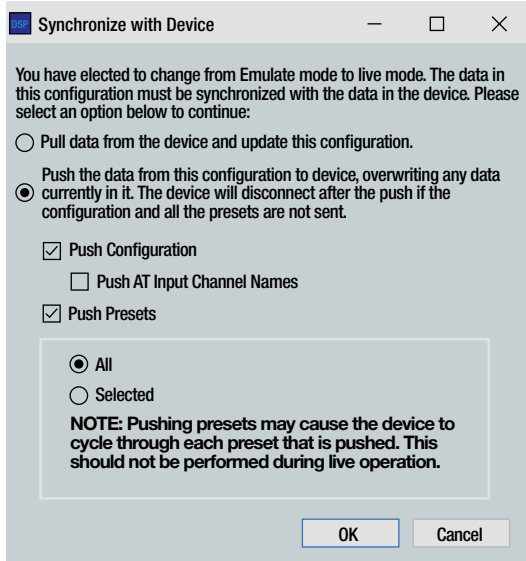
DSP Synchronize with Device

You have elected to change from Emulate mode to live mode. The data in this configuration must be synchronized with the data in the device. Please select an option below to continue:

Pull data from the device and update this configuration.

Push the data from this configuration to device, overwriting any data currently in it. The device will disconnect after the push if the configuration and all the presets are not sent.

Push Configuration

Push AT Input Channel Names

Push Presets

All

Selected

NOTE: Pushing presets may cause the device to cycle through each preset that is pushed. This should not be performed during live operation.

OK

Cancel